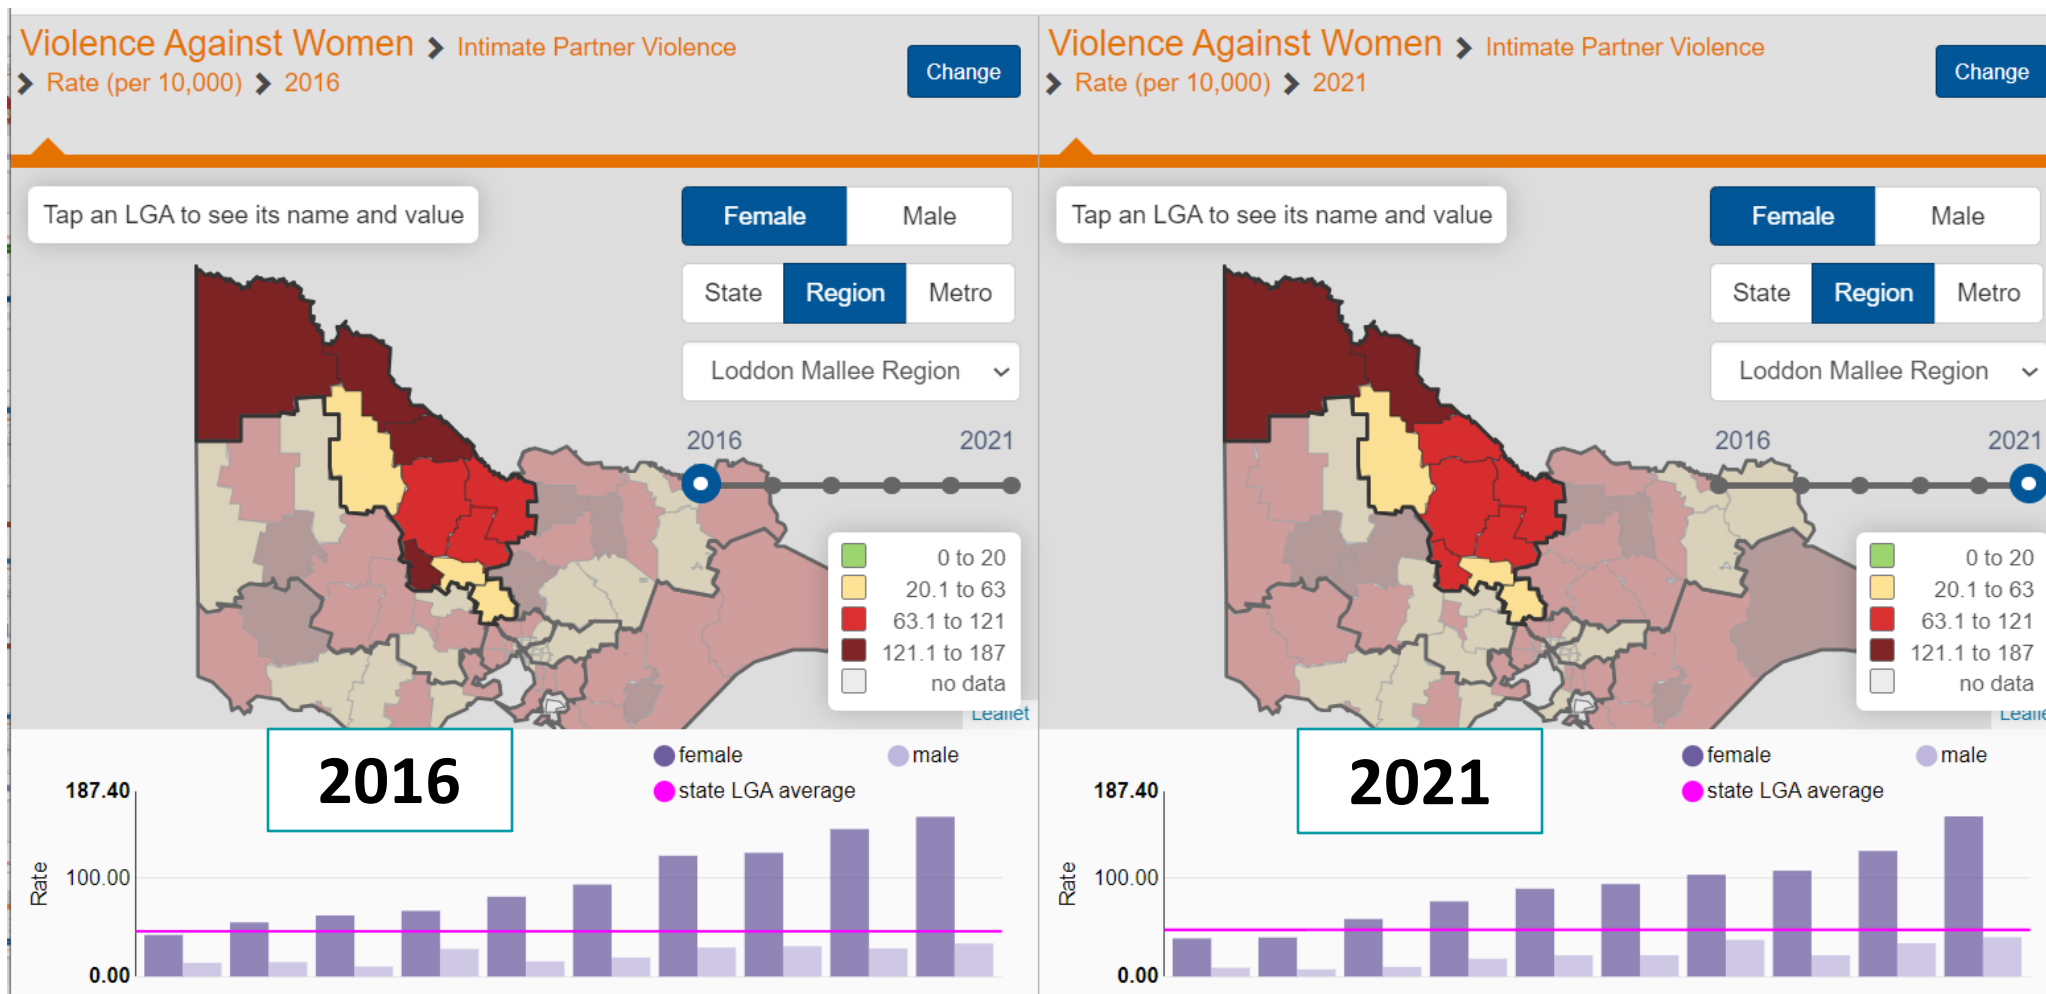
Violence Against Women > Intimate Partner Violence > Rate (per 10,000) > 2016

Change

Tap an LGA to see its name and value

Female Male

State Region Metro

Loddon Mallee Region

2016 2021

0 to 20
20.1 to 63
63.1 to 121
121.1 to 187
no data

Leaflet

2016

female male
state LGA average

187.40
100.00
0.00
Rate

Violence Against Women > Intimate Partner Violence > Rate (per 10,000) > 2021

Change

Tap an LGA to see its name and value

Female Male

State Region Metro

Loddon Mallee Region

2016 2021

0 to 20
20.1 to 63
63.1 to 121
121.1 to 187
no data

Leaflet

2021

female male
state LGA average

187.40
100.00
0.00
Rate